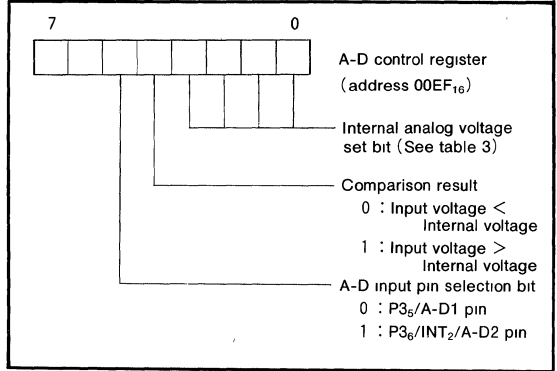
7 0

A-D control register (address $00EF_{16}$)

Internal analog voltage set bit (See table 3)

Comparison result

0 : Input voltage < Internal voltage

1 : Input voltage > Internal voltage

A-D input pin selection bit

0 : $P3_5$/A-D1 pin

1 : $P3_6$/$INT_2$/A-D2 pin